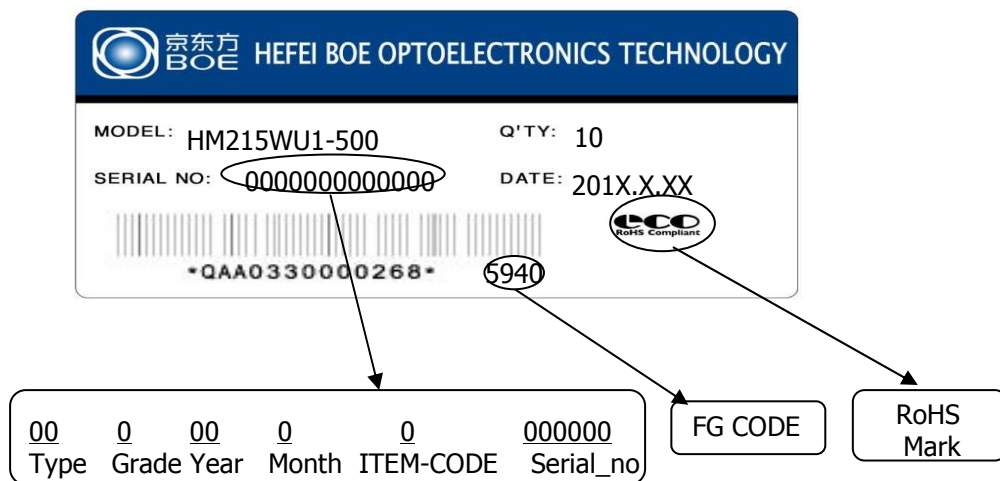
京东方 BOE HEFEI BOE OPTOELECTRONICS TECHNOLOGY

MODEL: HM215WU1-500
Q'TY: 10
SERIAL NO: 0000000000000
DATE: 201X.X.XX

eco RoHS Compliant

*QAA0330000268*
5940

00 Type
0 Grade
00 Year
0 Month
0 ITEM-CODE
000000 Serial_no

FG CODE

RoHS Mark